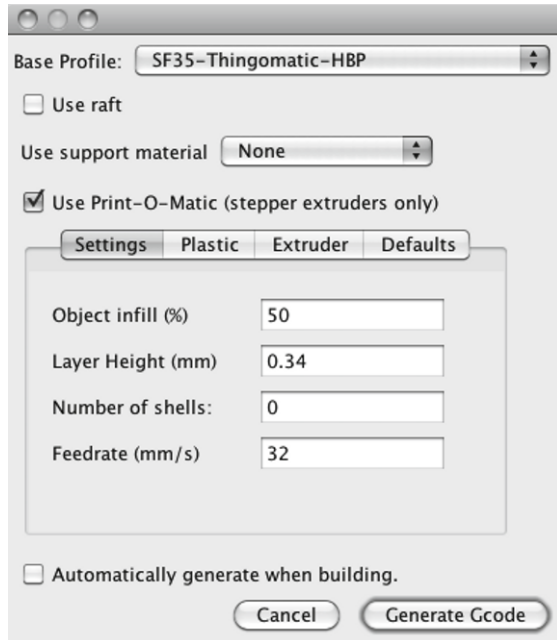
Base Profile: SF35-Thingomatic-HBP

Use raft

Use support material None

Use Print-O-Matic (stepper extruders only)

Settings | Plastic | Extruder | Defaults

Object infill (%) 50

Layer Height (mm) 0.34

Number of shells: 0

Feedrate (mm/s) 32

Automatically generate when building.

Cancel Generate Gcode